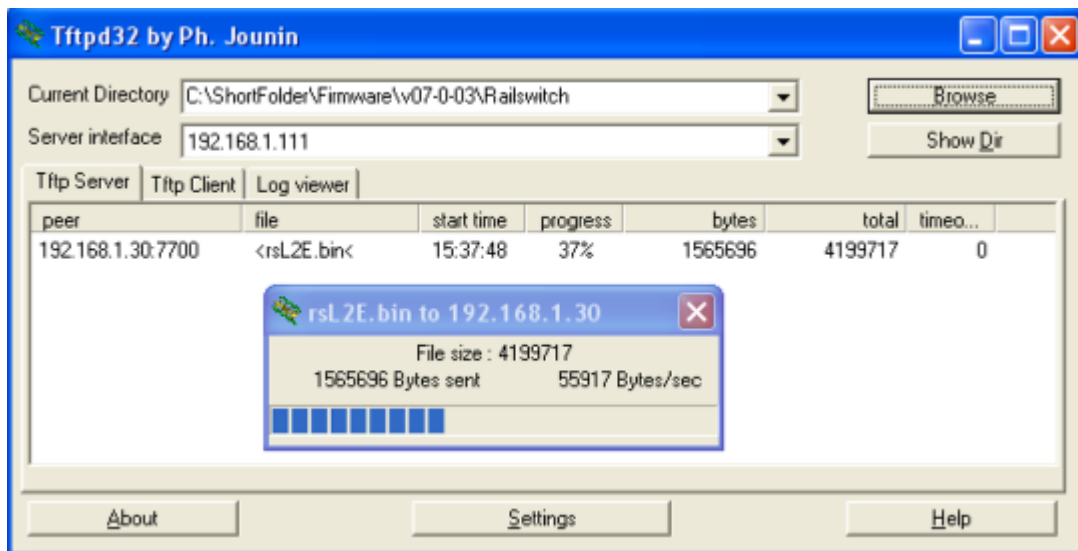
Tftpd32 by Ph. Jounin

Current Directory C:\ShortFolder\Firmware\v07-0-03\Railswitch

Browse

Server interface 192.168.1.111

Show Dir

Tftp Server | Tftp Client | Log viewer

| peer | file | start time | progress | bytes | total | timeo... |
|---|---|---|---|---|---|---|
| 192.168.1.30:7700 | <rsL2E.bin< | 15:37:48 | 37% | 1565696 | 4199717 | 0 |

rsL2E.bin to 192.168.1.30

File size : 4199717

1565696 Bytes sent 55917 Bytes/sec

About

Settings

Help